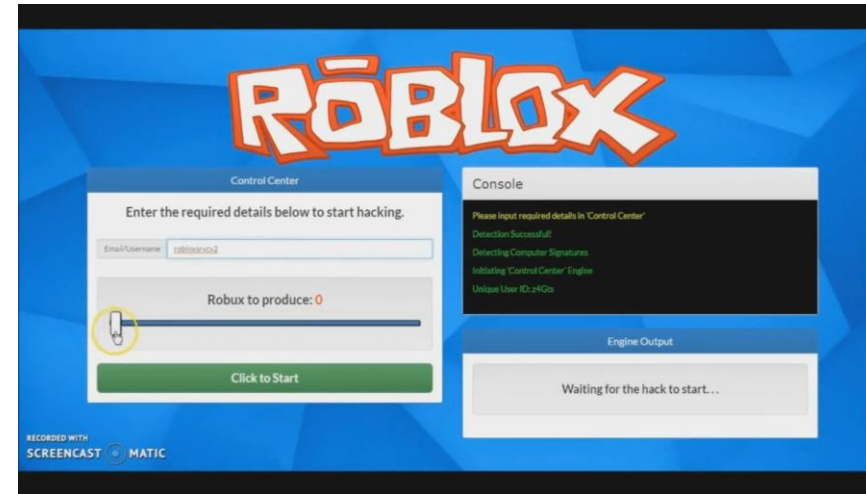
RŌBLOX

Control Center

Enter the required details below to start hacking.

Email/Username robloxrycx2

Robux to produce: 0

Click to Start

Console

Please input required details in 'Control Center'

Detection Successful!

Detecting Computer Signatures

Initiating 'Control Center' Engine

Unique User ID: z4Gts

Engine Output

Waiting for the hack to start...

RECORDED WITH
SCREENCAST MATIC